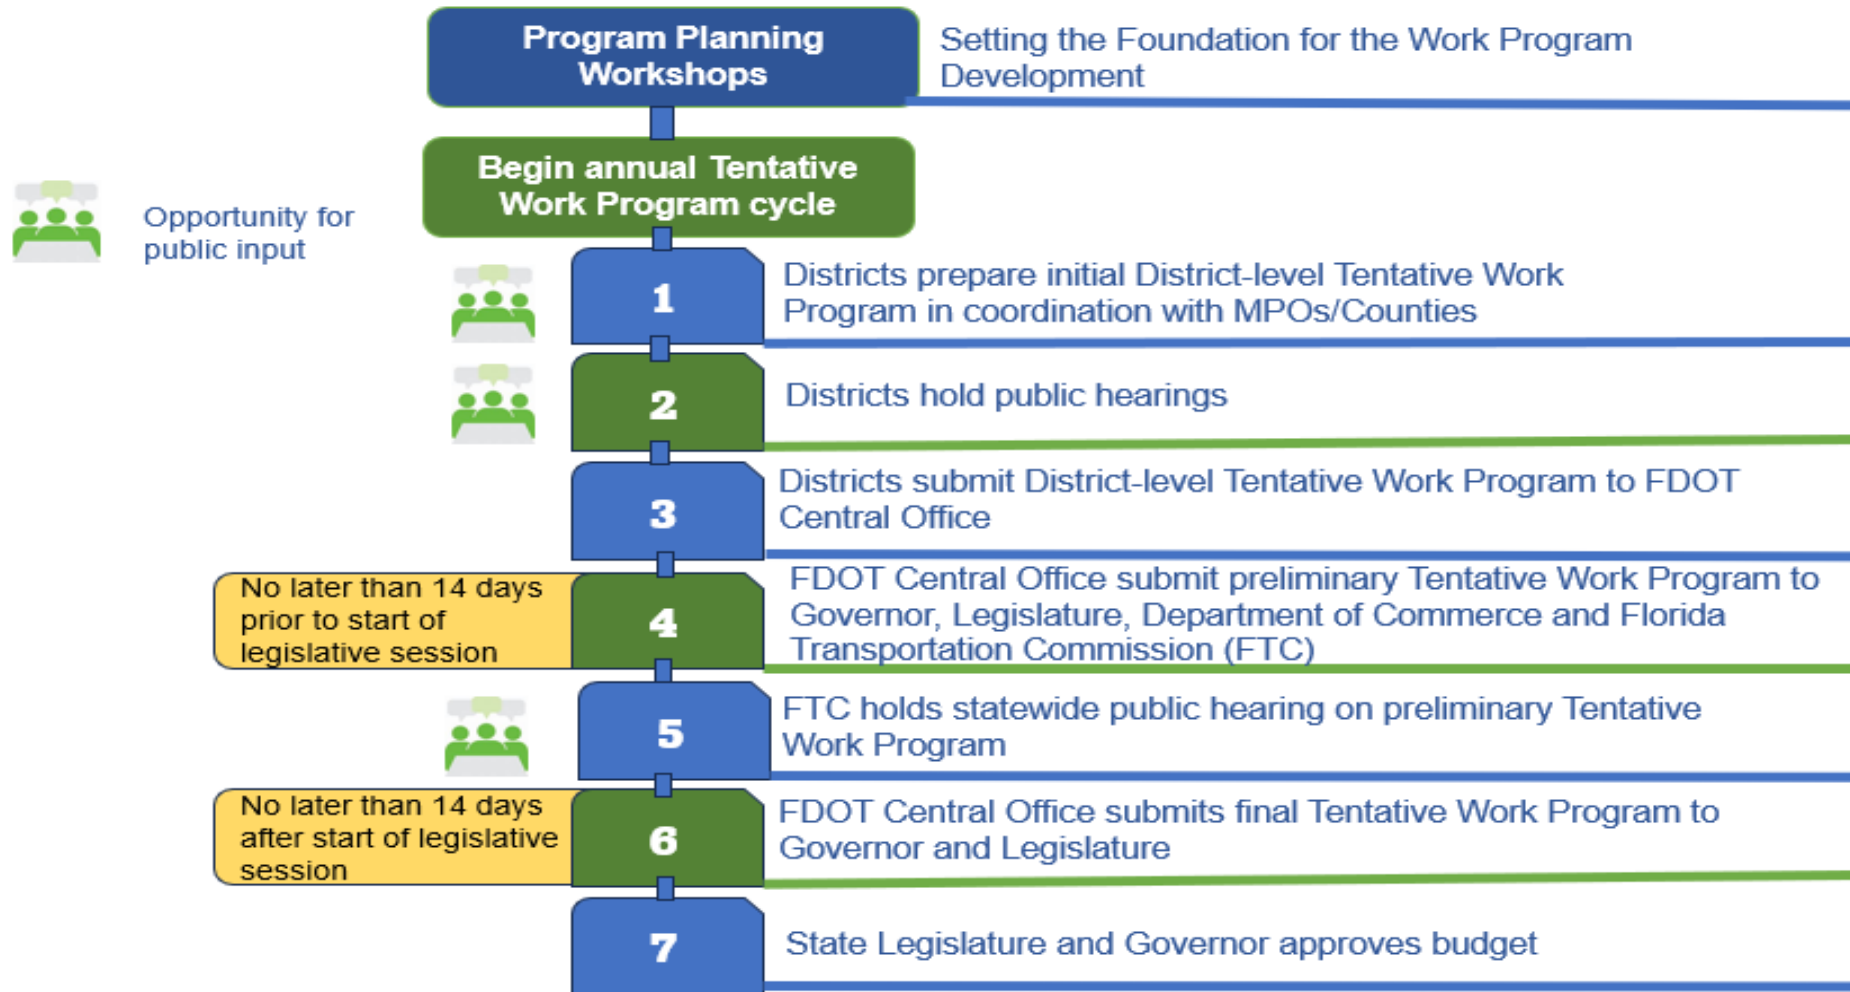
Program Planning Workshops

Setting the Foundation for the Work Program Development

Begin annual Tentative Work Program cycle

Opportunity for public input

1

Districts prepare initial District-level Tentative Work Program in coordination with MPOs/Counties

2

Districts hold public hearings

3

Districts submit District-level Tentative Work Program to FDOT Central Office

No later than 14 days prior to start of legislative session

4

FDOT Central Office submit preliminary Tentative Work Program to Governor, Legislature, Department of Commerce and Florida Transportation Commission (FTC)

5

FTC holds statewide public hearing on preliminary Tentative Work Program

No later than 14 days after start of legislative session

6

FDOT Central Office submits final Tentative Work Program to Governor and Legislature

7

State Legislature and Governor approves budget